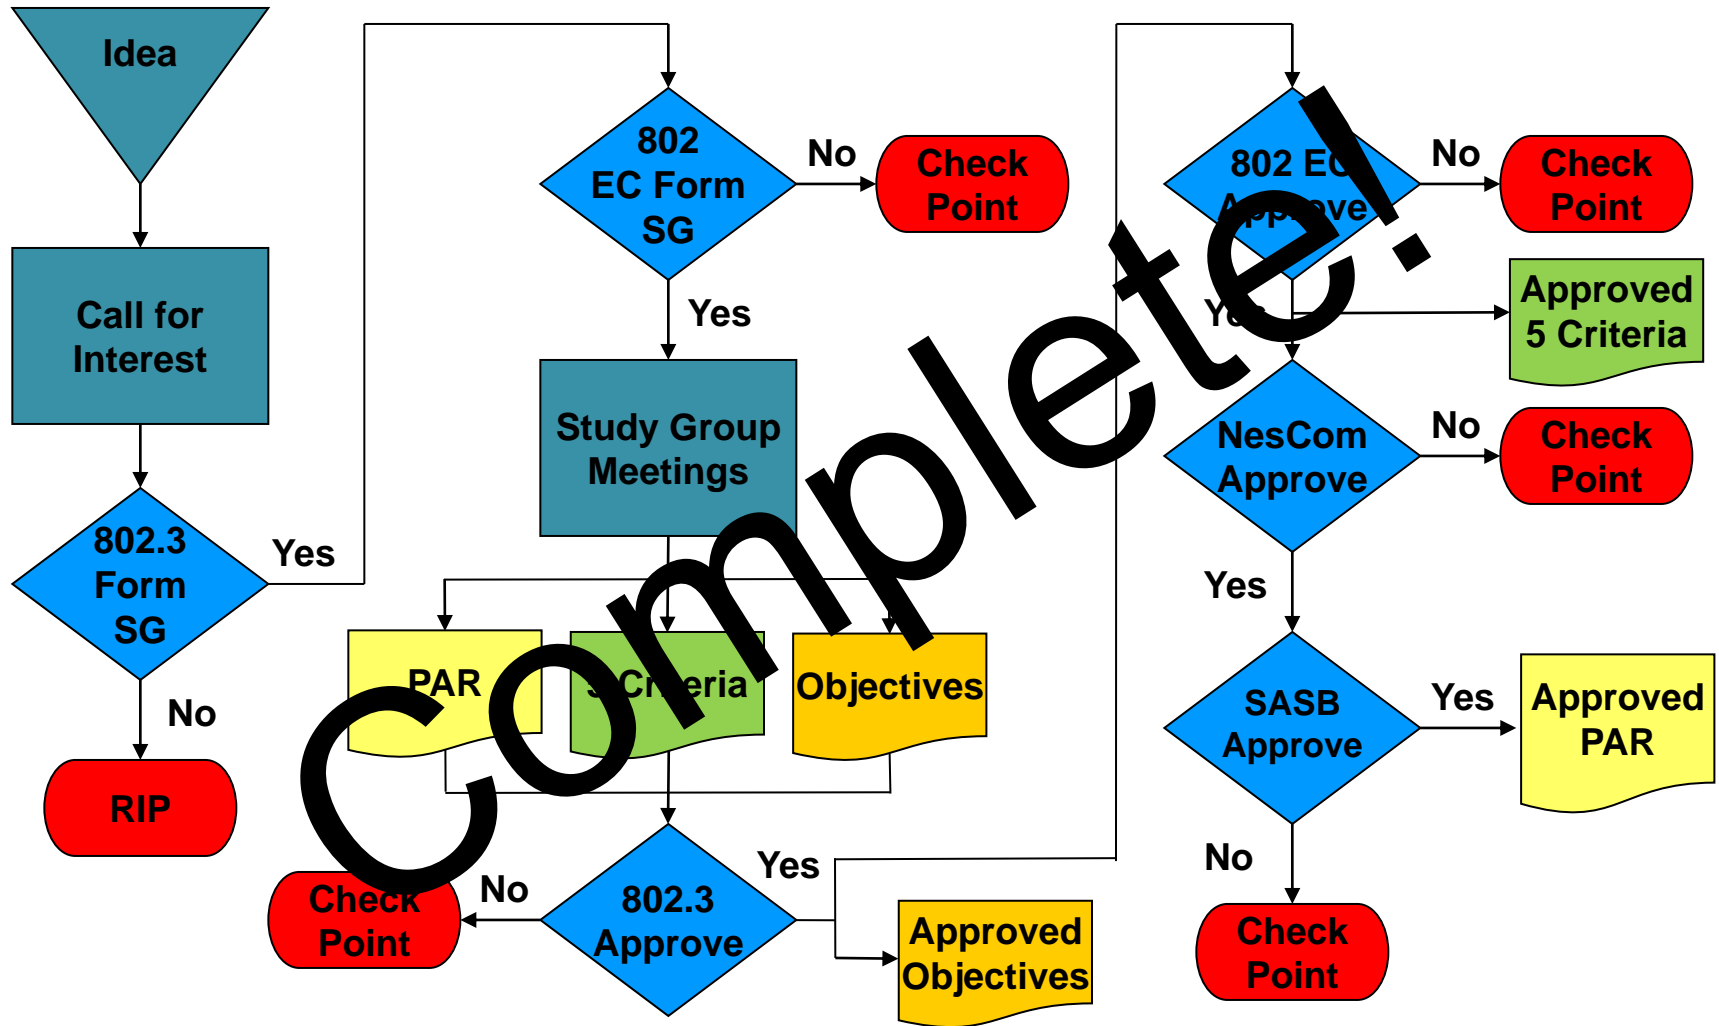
Idea

Call for Interest

802.3 Form SG

Yes

No

RIP

802 EC Form SG

No

Check Point

Yes

Study Group Meetings

PAR

5 Criteria

Objectives

802.3 Approve

No

Check Point

Yes

Approved Objectives

802 EC Approve

No

Check Point

Yes

Approved 5 Criteria

NesCom Approve

No

Check Point

Yes

SASB Approve

Yes

Approved PAR

No

Check Point

Complete!